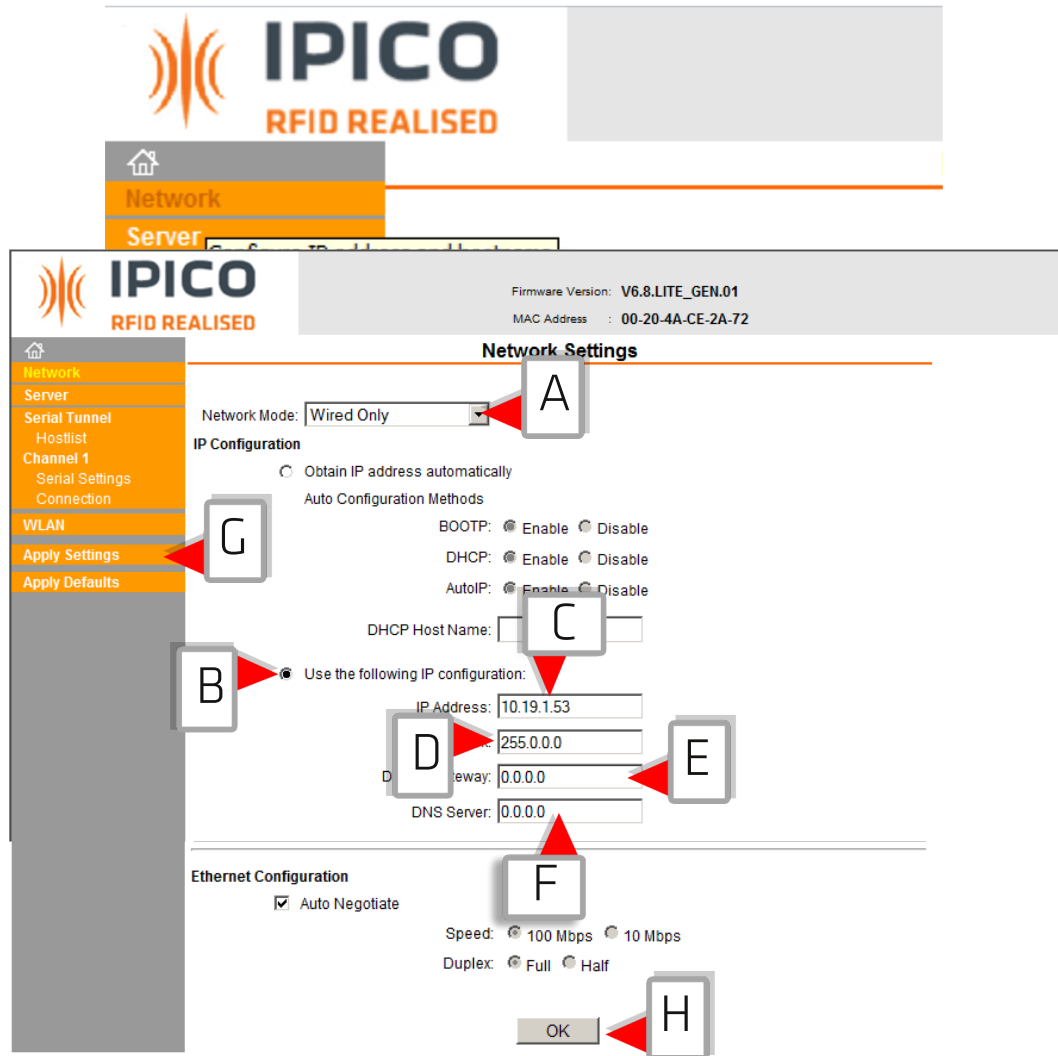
IPICO
RFID REALISED

Network
Server

IPICO
RFID REALISED

Firmware Version: V6.8.LITE_GEN.01
MAC Address : 00-20-4A-CE-2A-72

Network
Server
Serial Tunnel
Hostlist
Channel 1
Serial Settings
Connection
WLAN
Apply Settings
Apply Defaults

Network Settings

Network Mode: Wired Only

A

IP Configuration

Obtain IP address automatically
Auto Configuration Methods
BOOTP: Enable Disable
DHCP: Enable Disable
AutoIP: Enable Disable

G

DHCP Host Name:

C

B

Use the following IP configuration:
IP Address: 10.19.1.53

D

255.0.0.0

E

D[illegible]eway: 0.0.0.0
DNS Server: 0.0.0.0

F

Ethernet Configuration
Auto Negotiate
Speed: 100 Mbps 10 Mbps
Duplex: Full Half

OK

H